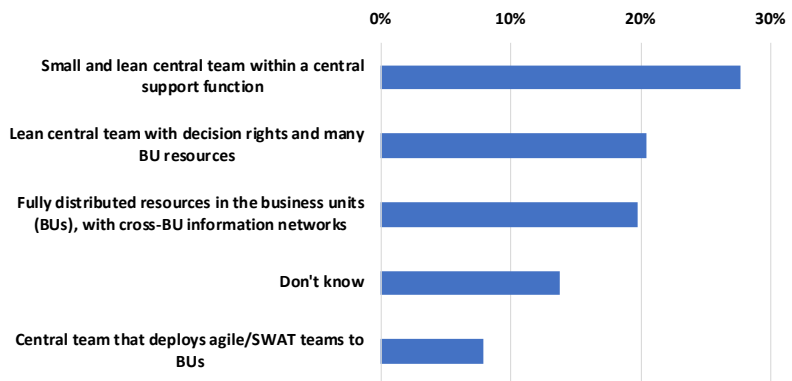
0%
10%
20%
30%

Small and lean central team within a central support function

Lean central team with decision rights and many BU resources

Fully distributed resources in the business units (BUs), with cross-BU information networks

Don't know

Central team that deploys agile/SWAT teams to BUs